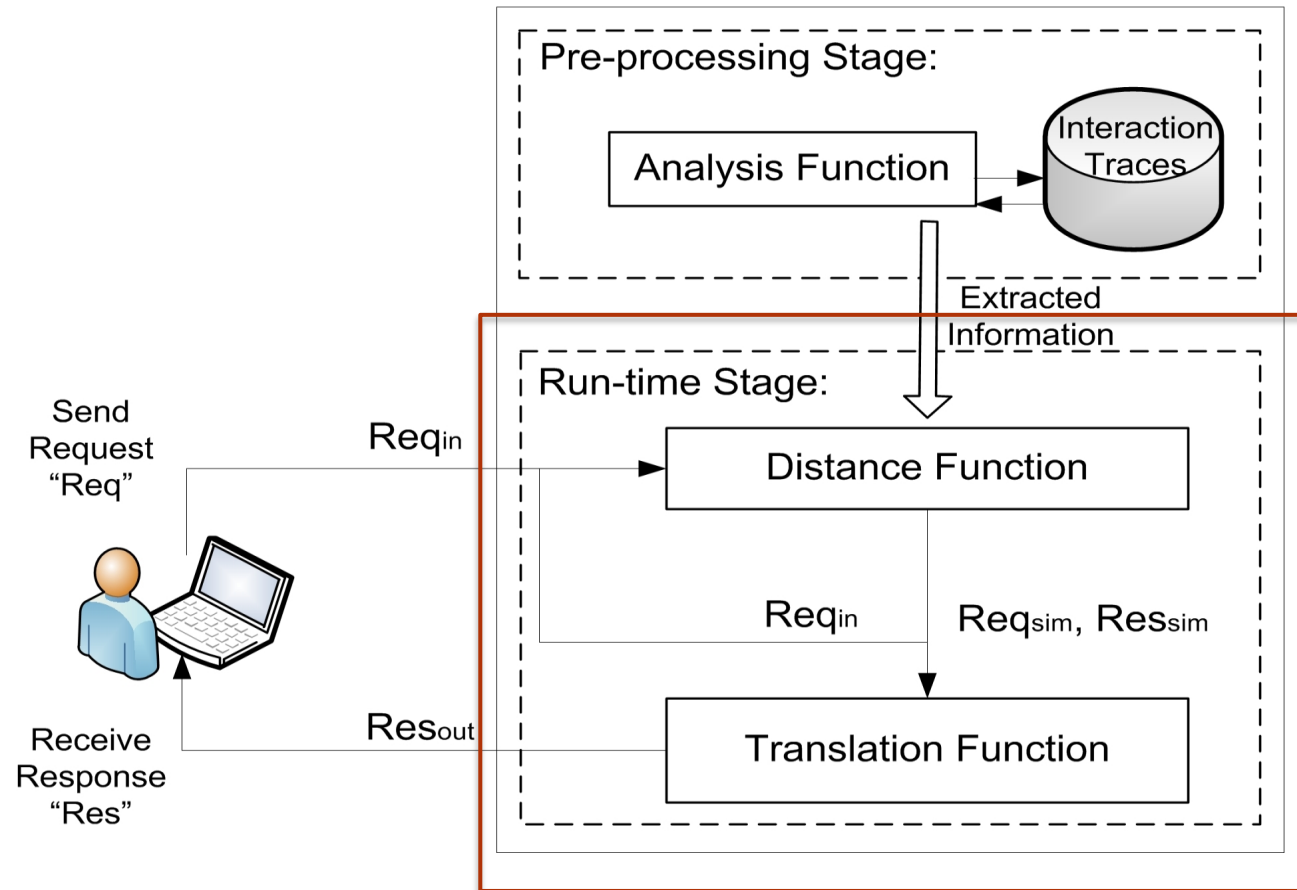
Pre-processing Stage:

Analysis Function

Interaction Traces

Extracted Information

Run-time Stage:

Send Request "Req"

$Req_{in}$

Distance Function

$Req_{in}$

$Req_{sim}$, $Res_{sim}$

Receive Response "Res"

$Res_{out}$

Translation Function